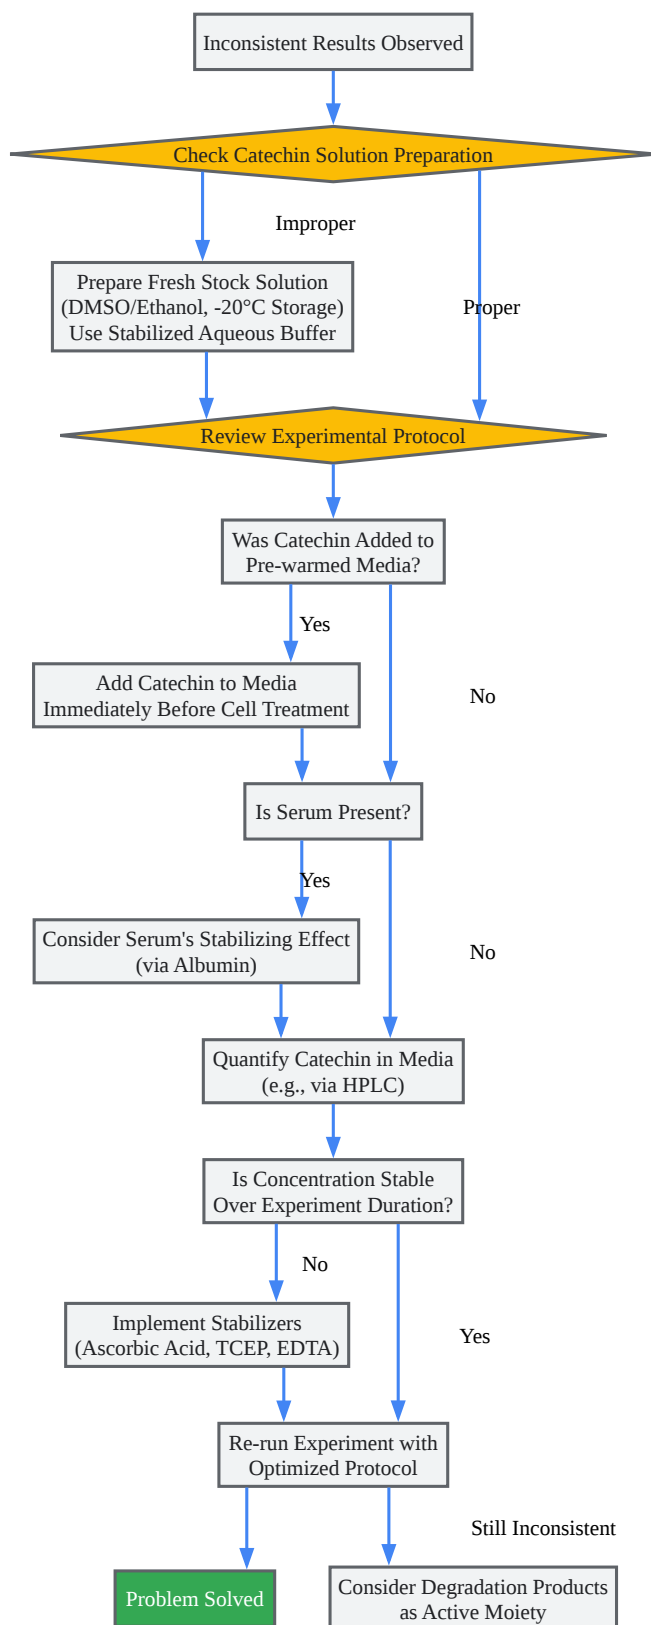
Inconsistent Results Observed

Check Catechin Solution Preparation

Improper

Prepare Fresh Stock Solution (DMSO/Ethanol, -20°C Storage) Use Stabilized Aqueous Buffer

Proper

Review Experimental Protocol

Was Catechin Added to Pre-warmed Media?

Yes

Add Catechin to Media Immediately Before Cell Treatment

No

Is Serum Present?

Yes

Consider Serum's Stabilizing Effect (via Albumin)

No

Quantify Catechin in Media (e.g., via HPLC)

Is Concentration Stable Over Experiment Duration?

No

Implement Stabilizers (Ascorbic Acid, TCEP, EDTA)

Yes

Re-run Experiment with Optimized Protocol

Still Inconsistent

Problem Solved

Consider Degradation Products as Active Moiety